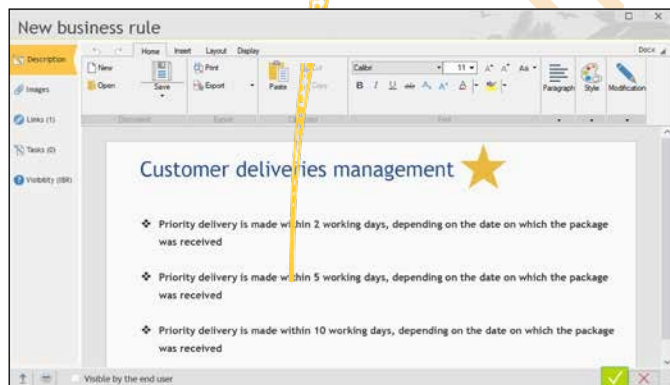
New business rule

Description
Images
Links (1)
Tasks (0)
Visibility (BBR)

Home Insert Layout Display
Docx
New
Open
Save
Print
Export
Paste
Cut
Copy
Calibri
11
Paragraph
Style
Modification
Document
Export
Clipboard
Font

Customer deliveries management

❖ Priority delivery is made within 2 working days, depending on the date on which the package was received

❖ Priority delivery is made within 5 working days, depending on the date on which the package was received

❖ Priority delivery is made within 10 working days, depending on the date on which the package was received

Visible by the end user